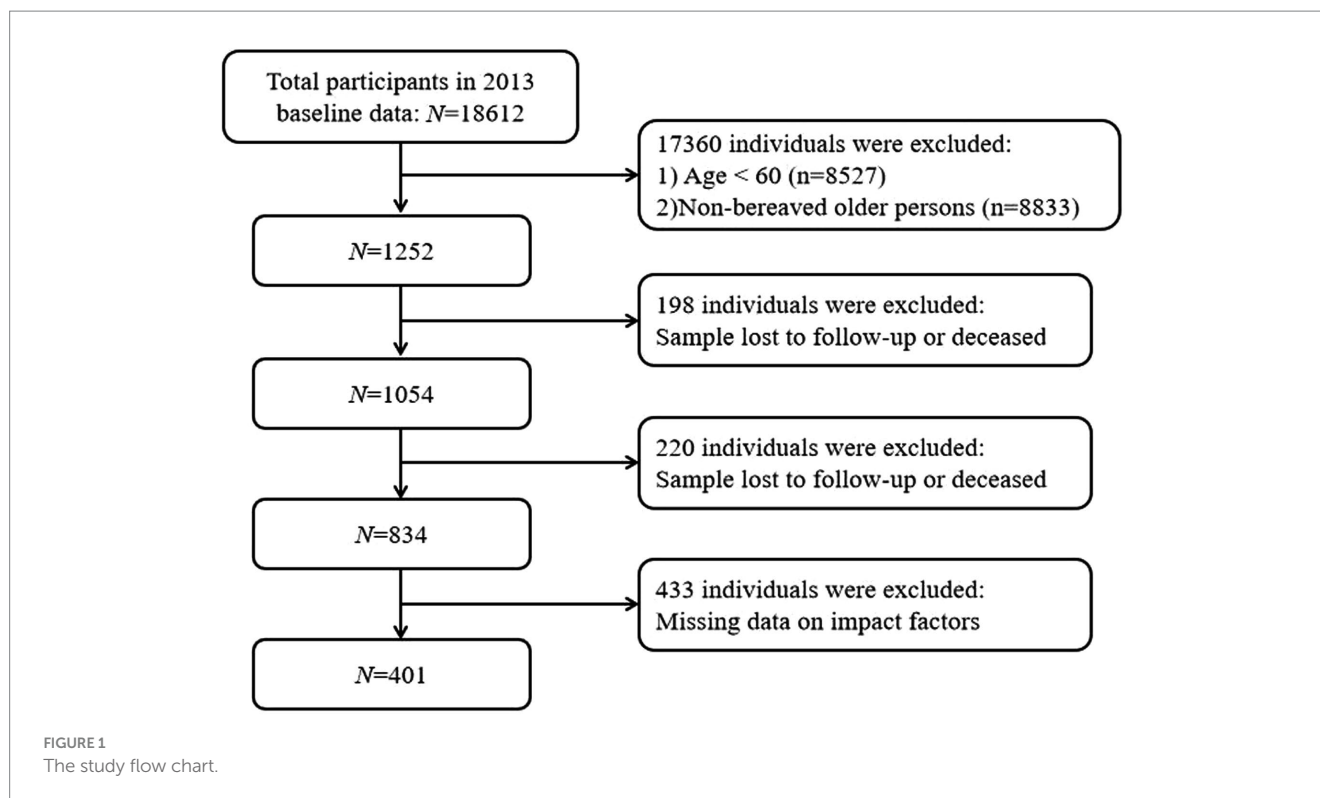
Total participants in 2013 baseline data: $N$=18612

17360 individuals were excluded:
1) Age < 60 (n=8527)
2)Non-bereaved older persons (n=8833)

$N$=1252

198 individuals were excluded:
Sample lost to follow-up or deceased

$N$=1054

220 individuals were excluded:
Sample lost to follow-up or deceased

$N$=834

433 individuals were excluded:
Missing data on impact factors

$N$=401

FIGURE 1
The study flow chart.